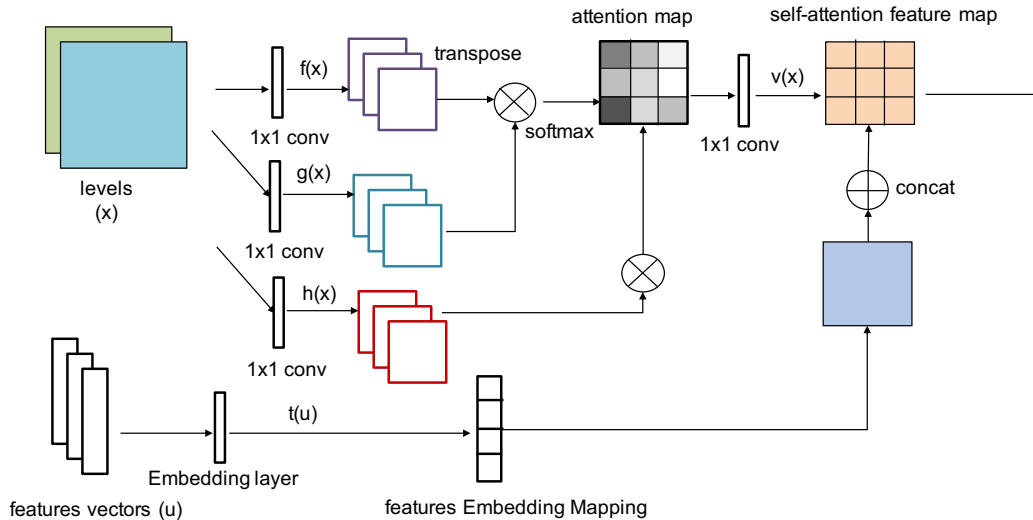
attention map

self-attention feature map

f(x)

transpose

1x1 conv

softmax

v(x)

1x1 conv

levels (x)

g(x)

concat

1x1 conv

h(x)

1x1 conv

t(u)

Embedding layer

features vectors (u)

features Embedding Mapping